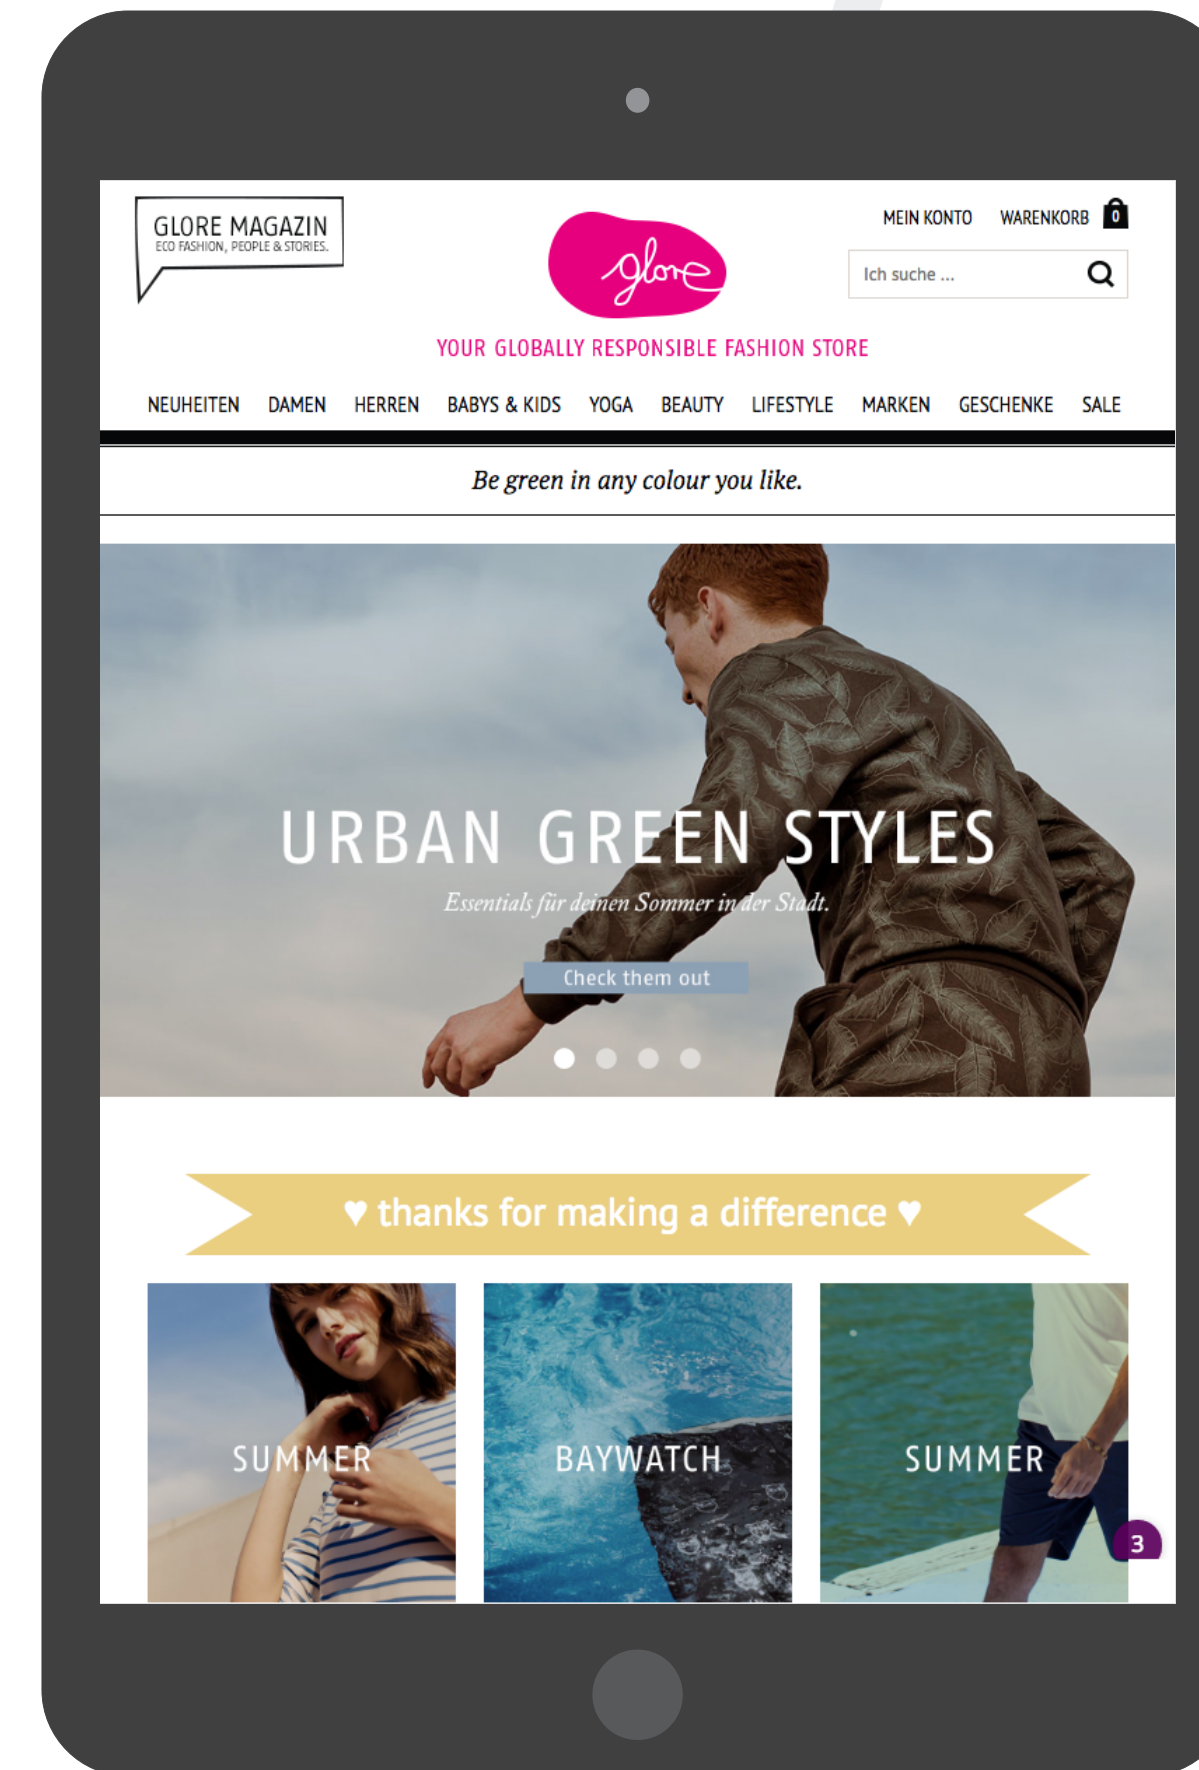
GLORE MAGAZIN
ECO FASHION, PEOPLE & STORIES.

glore

MEIN KONTO WARENKORB 0

Ich suche ...

YOUR GLOBALLY RESPONSIBLE FASHION STORE

NEUHEITEN DAMEN HERREN BABYS & KIDS YOGA BEAUTY LIFESTYLE MARKEN GESCHENKE SALE

Be green in any colour you like.

URBAN GREEN STYLES

Essentials für deinen Sommer in der Stadt.

Check them out

♥ thanks for making a difference ♥

SUMMER

BAYWATCH

SUMMER

3